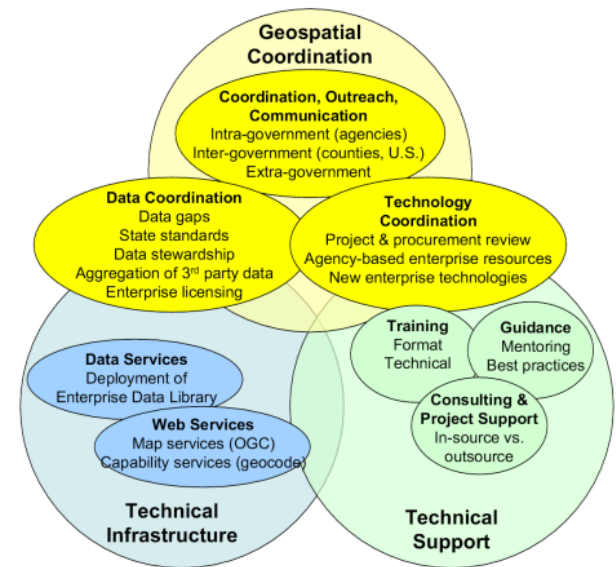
Geospatial Coordination

Coordination, Outreach, Communication
Intra-government (agencies)
Inter-government (counties, U.S.)
Extra-government

Data Coordination
Data gaps
State standards
Data stewardship
Aggregation of 3rd party data
Enterprise licensing

Technology Coordination
Project & procurement review
Agency-based enterprise resources
New enterprise technologies

Data Services
Deployment of
Enterprise Data Library

Web Services
Map services (OGC)
Capability services (geocode)

Technical Infrastructure

Training
Format
Technical

Guidance
Mentoring
Best practices

Consulting & Project Support
In-source vs. outsource

Technical Support